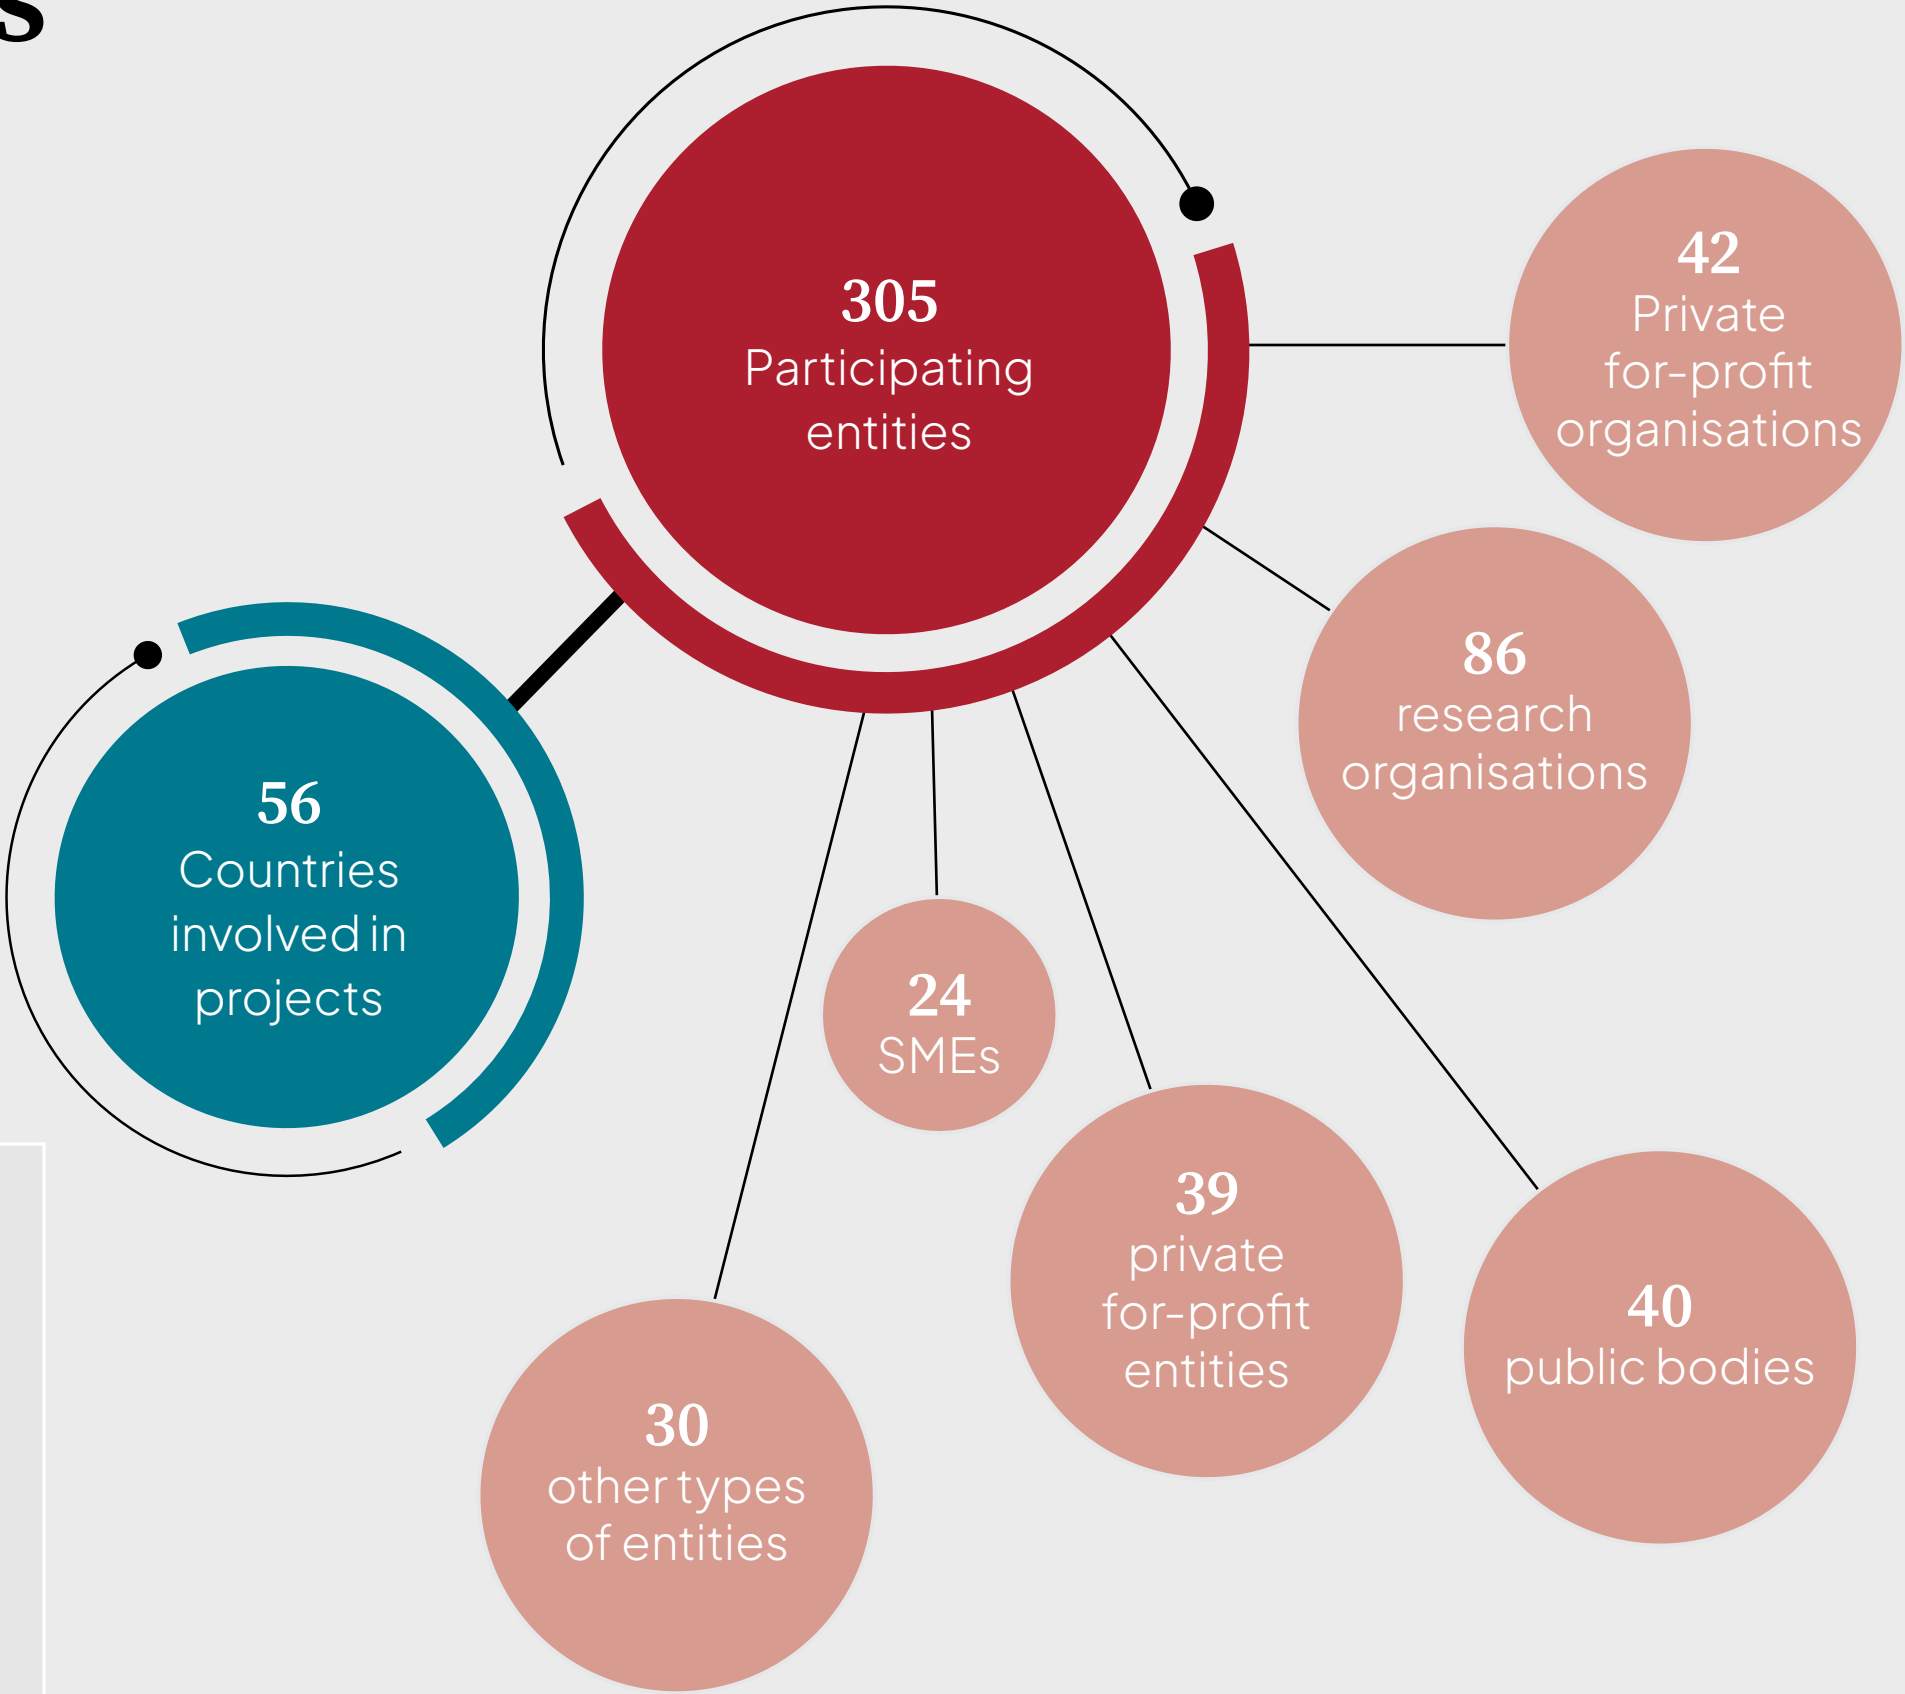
S

305
Participating entities

42
Private for-profit organisations

86
research organisations

56
Countries involved in projects

24
SMEs

39
private for-profit entities

40
public bodies

30
other types of entities